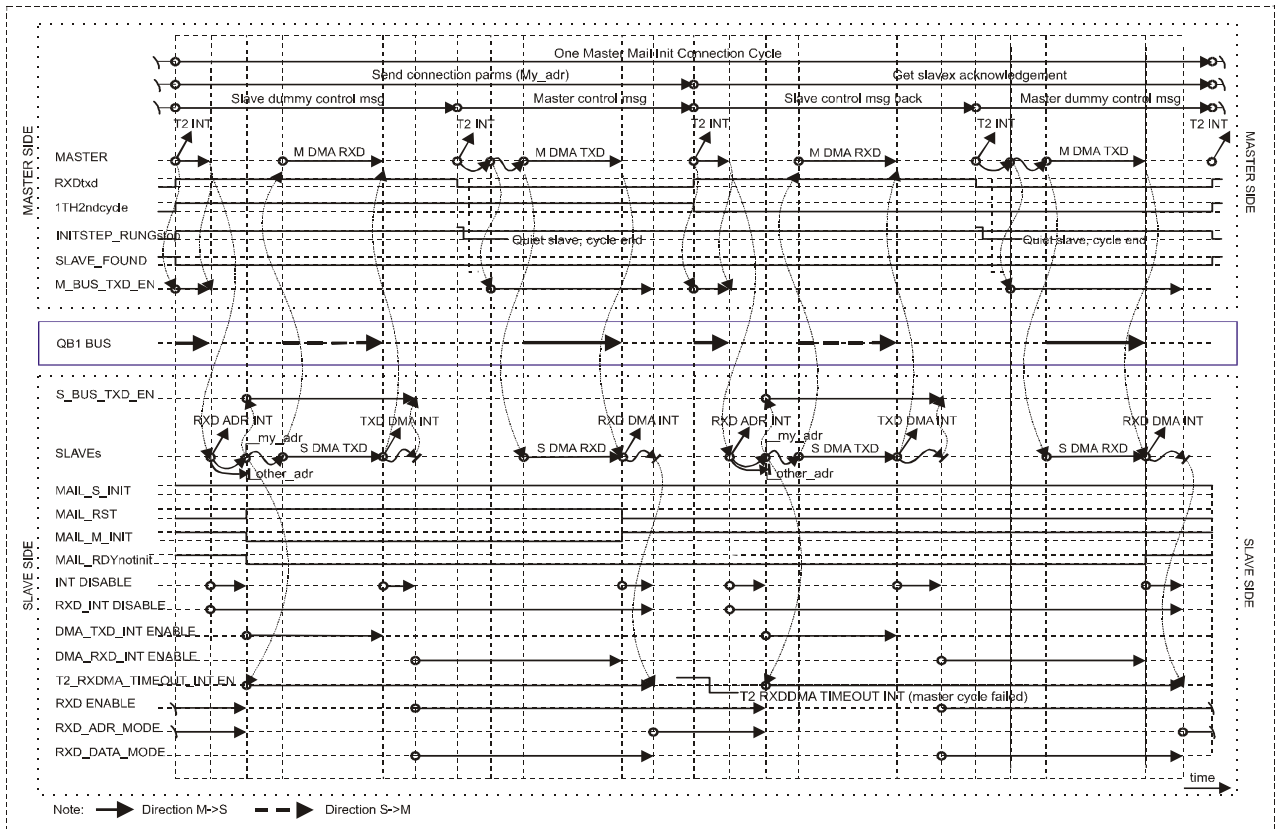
One Master Mail Init Connection Cycle

Send connection parms (My_adr)

Get slavex acknowledgement

Slave dummy control msg

Master control msg

Slave control msg back

Master dummy control msg

MASTER SIDE

MASTER SIDE

T2 INT

T2 INT

T2 INT

T2 INT

T2 INT

MASTER

M DMA RXD

M DMA TXD

M DMA RXD

M DMA TXD

RXDtxd

1TH2ndcycle

INITSTEP_RUNGstop

Quiet slave, cycle end

Quiet slave, cycle end

SLAVE_FOUND

M_BUS_TXD_EN

QB1 BUS

S_BUS_TXD_EN

RXD ADR INT

TXD DMA INT

RXD DMA INT

RXD ADR INT

TXD DMA INT

RXD DMA INT

my_adr

my_adr

SLAVEs

S DMA TXD

S DMA RXD

S DMA TXD

S DMA RXD

other_adr

other_adr

SLAVE SIDE

SLAVE SIDE

MAIL_S_INIT

MAIL_RST

MAIL_M_INIT

MAIL_RDYnotinit

INT DISABLE

RXD_INT DISABLE

DMA_TXD_INT ENABLE

DMA_RXD_INT ENABLE

T2_RXDMA_TIMEOUT_INT_EN

T2 RXDDMA TIMEOUT INT (master cycle failed)

RXD ENABLE

RXD_ADR_MODE

RXD_DATA_MODE

time

Note: Direction M->S Direction S->M